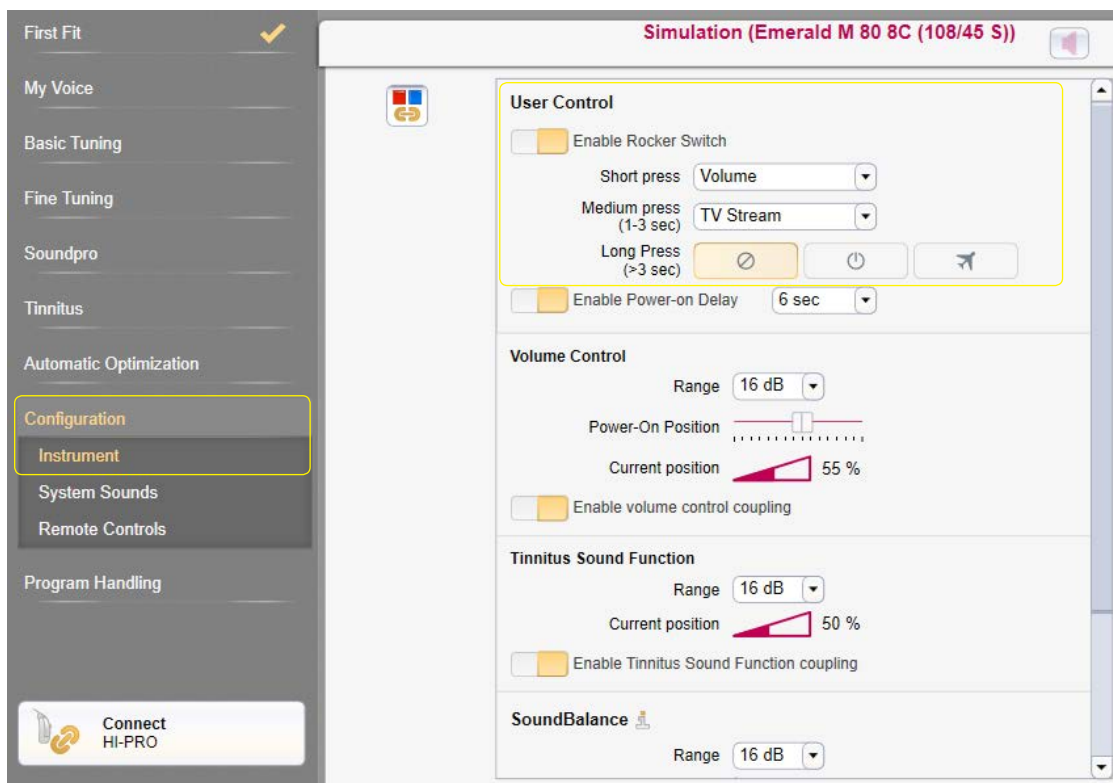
First Fit

My Voice

Basic Tuning

Fine Tuning

Soundpro

Tinnitus

Automatic Optimization

Configuration

Instrument

System Sounds

Remote Controls

Program Handling

Connect
HI-PRO

Simulation (Emerald M 80 8C (108/45 S))

User Control

Enable Rocker Switch

Short press Volume

Medium press (1-3 sec) TV Stream

Long Press (>3 sec)

Enable Power-on Delay 6 sec

Volume Control

Range 16 dB

Power-On Position

Current position 55 %

Enable volume control coupling

Tinnitus Sound Function

Range 16 dB

Current position 50 %

Enable Tinnitus Sound Function coupling

SoundBalance

Range 16 dB